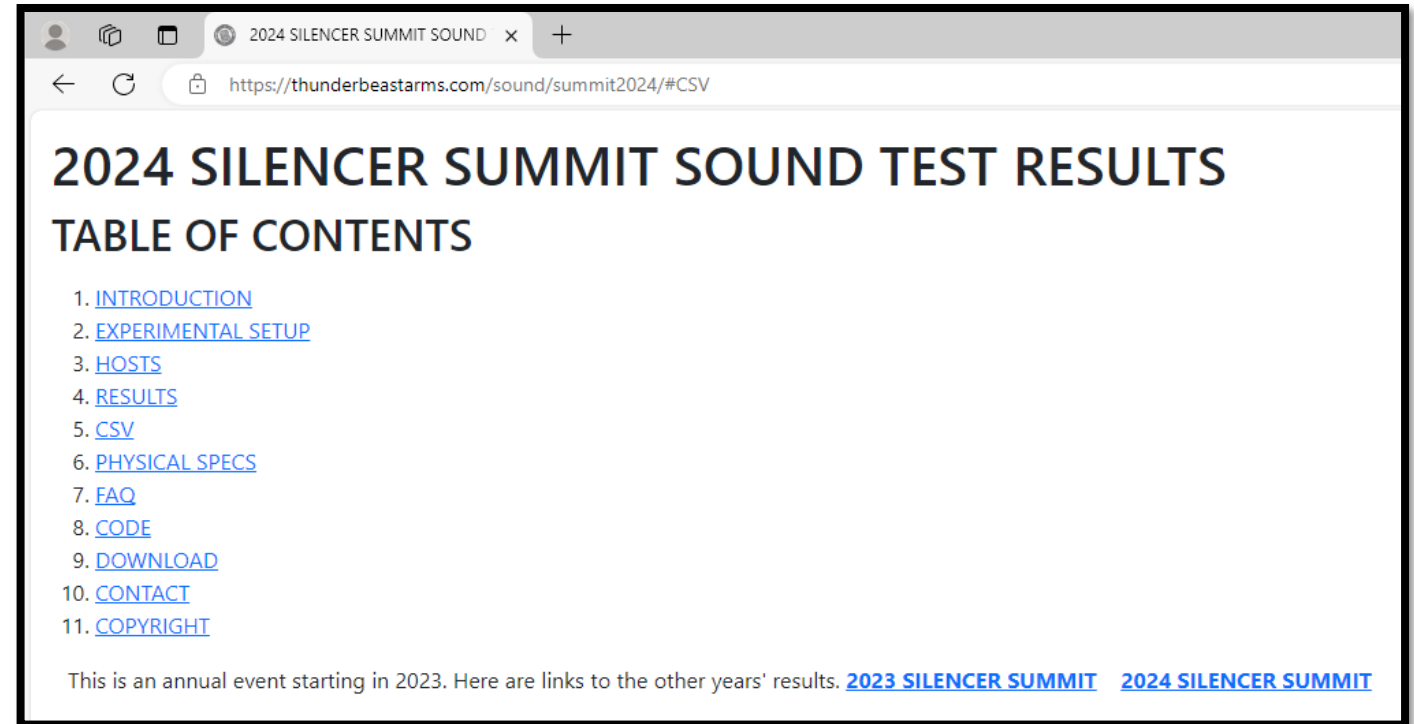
2024 SILENCER SUMMIT SOUND

https://thunderbeastarms.com/sound/summit2024/#CSV

2024 SILENCER SUMMIT SOUND TEST RESULTS

TABLE OF CONTENTS

1. INTRODUCTION
2. EXPERIMENTAL SETUP
3. HOSTS
4. RESULTS
5. CSV
6. PHYSICAL SPECS
7. FAQ
8. CODE
9. DOWNLOAD
10. CONTACT
11. COPYRIGHT

This is an annual event starting in 2023. Here are links to the other years' results. 2023 SILENCER SUMMIT 2024 SILENCER SUMMIT